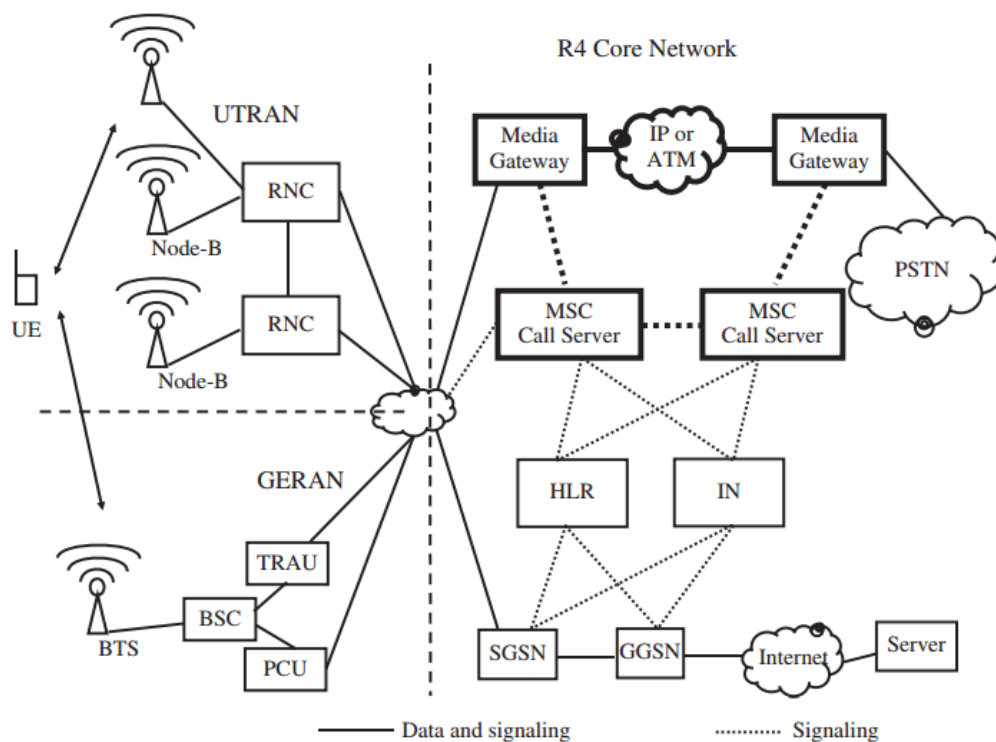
R4 Core Network

UTRAN

Media Gateway

IP or ATM

Media Gateway

RNC

Node-B

PSTN

UE

RNC

MSC Call Server

MSC Call Server

Node-B

GERAN

HLR

IN

TRAU

BTS

BSC

PCU

SGSN

GGSN

Internet

Server

Data and signaling

Signaling